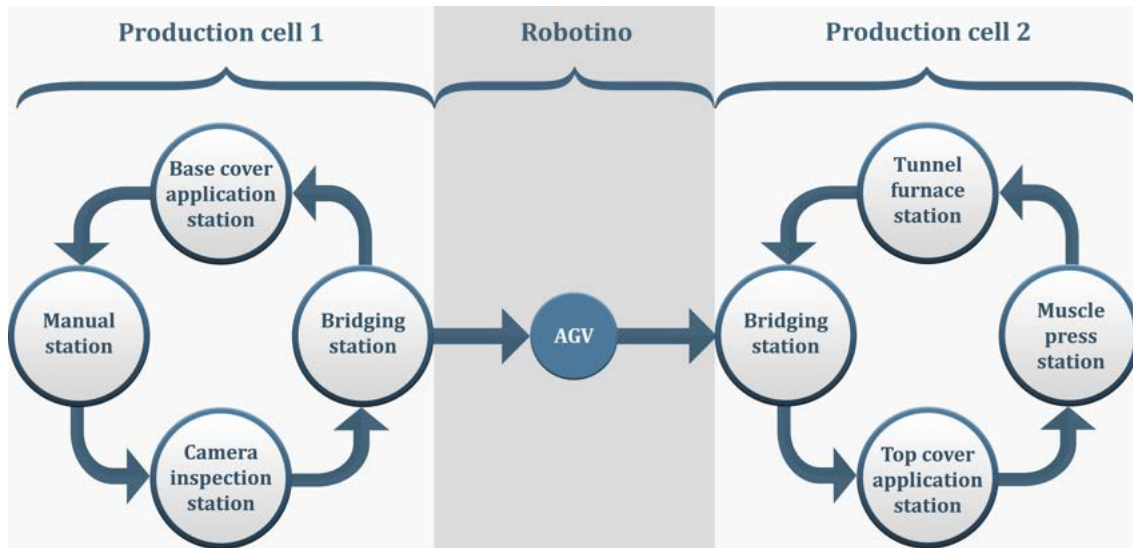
Production cell 1

Robotino

Production cell 2

Base cover application station

Manual station

Bridging station

Camera inspection station

AGV

Tunnel furnace station

Bridging station

Muscle press station

Top cover application station